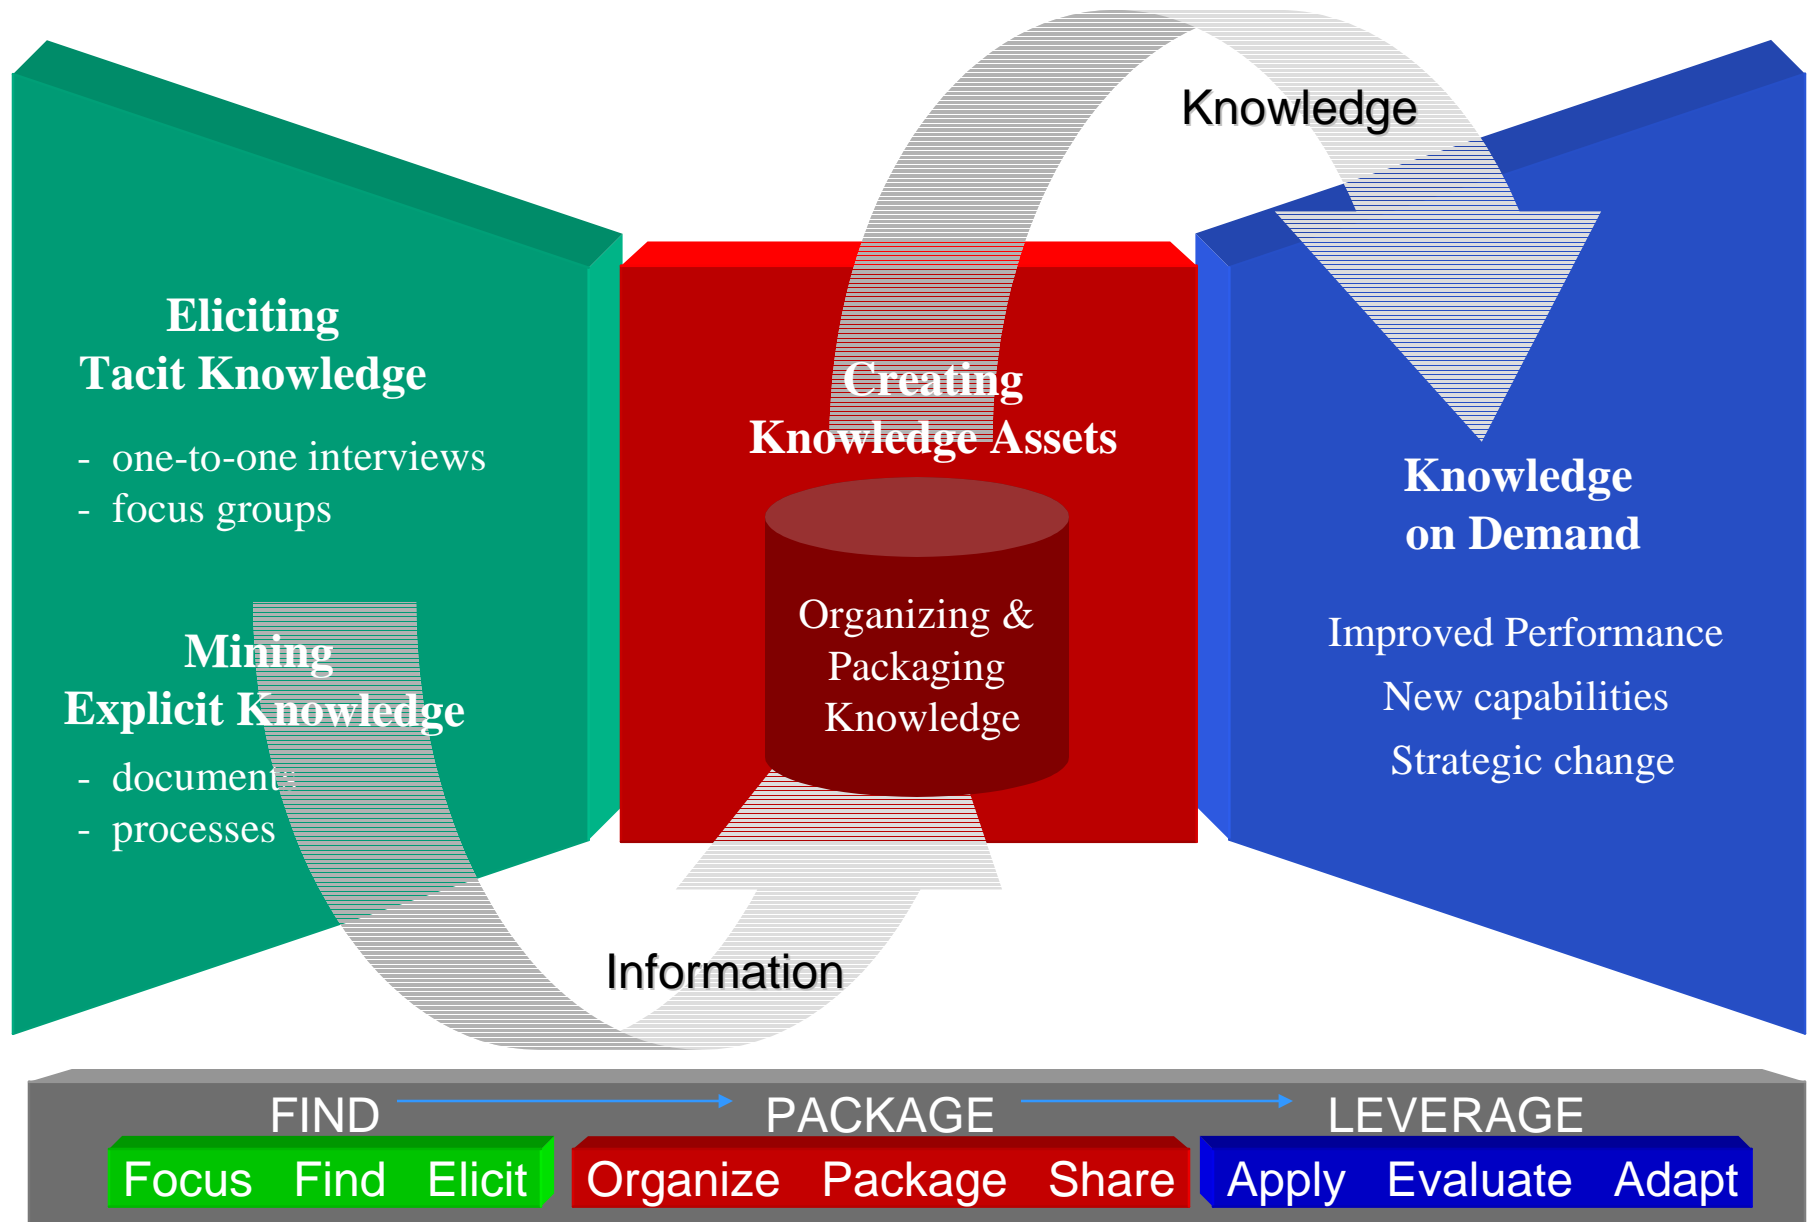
Knowledge

Eliciting Tacit Knowledge

- one-to-one interviews
- focus groups

Mining Explicit Knowledge

- documents
- processes

Creating Knowledge Assets

Organizing & Packaging Knowledge

Knowledge on Demand

Improved Performance

New capabilities

Strategic change

Information

FIND PACKAGE LEVERAGE

Focus Find Elicit

Organize Package Share

Apply Evaluate Adapt